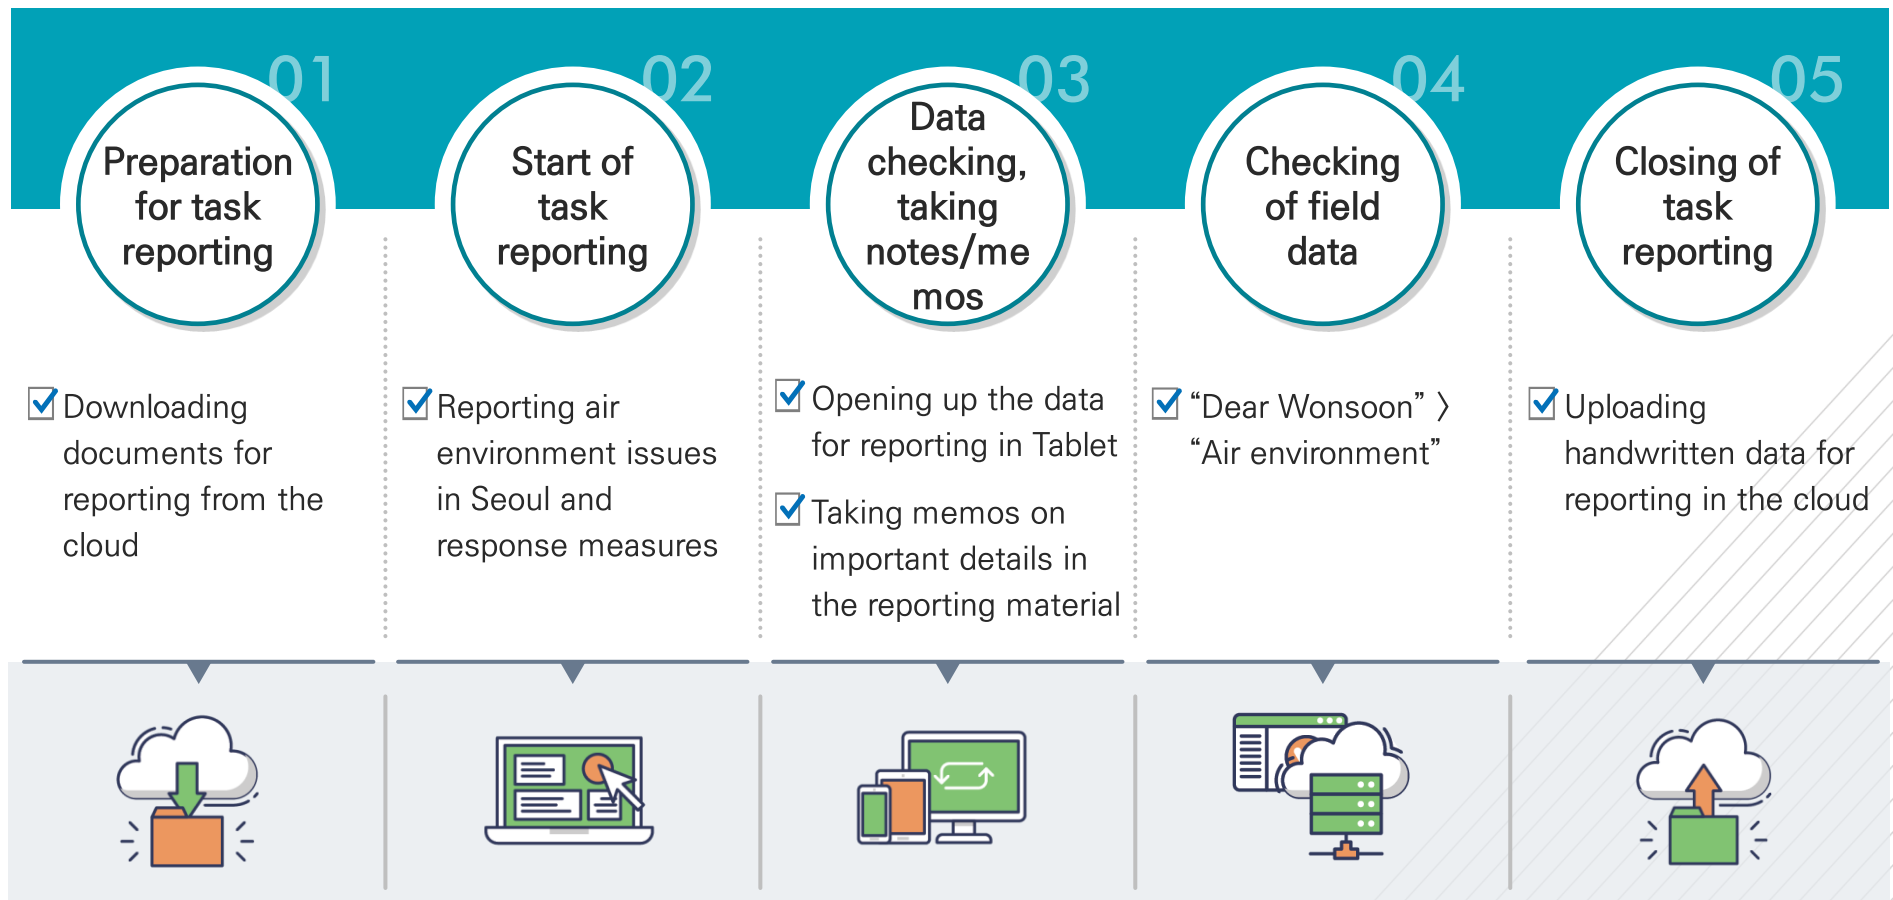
01
Preparation for task reporting

02
Start of task reporting

03
Data checking, taking notes/memos

04
Checking of field data

05
Closing of task reporting

Downloading documents for reporting from the cloud

Reporting air environment issues in Seoul and response measures

Opening up the data for reporting in Tablet

Taking memos on important details in the reporting material

“Dear Wonsoon” 〉 “Air environment”

Uploading handwritten data for reporting in the cloud